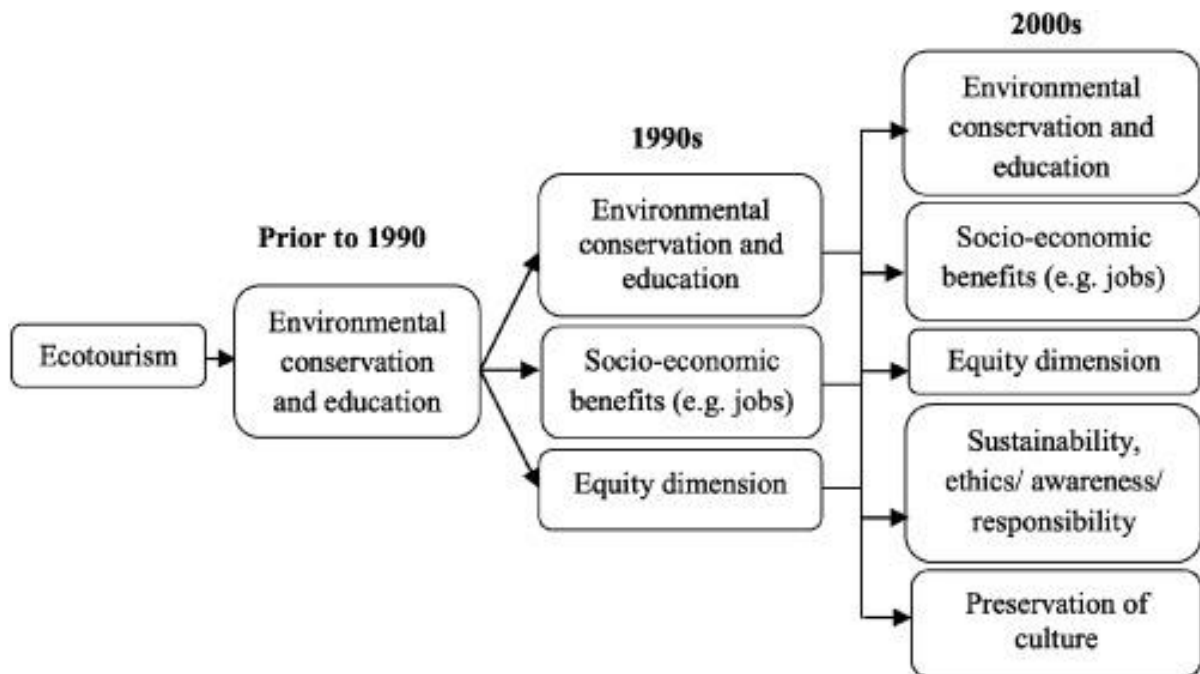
2000s

1990s

Prior to 1990

Ecotourism

Environmental conservation and education

Environmental conservation and education

Socio-economic benefits (e.g. jobs)

Equity dimension

Environmental conservation and education

Socio-economic benefits (e.g. jobs)

Equity dimension

Sustainability, ethics/ awareness/ responsibility

Preservation of culture